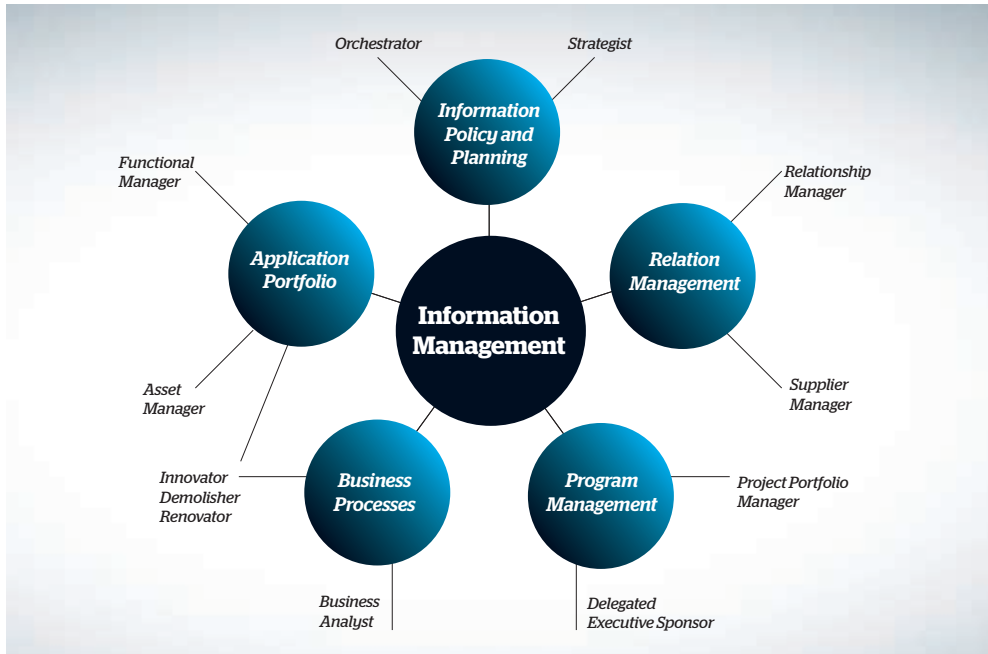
Orchestrator

Strategist

Information Policy and Planning

Functional Manager

Relationship Manager

Application Portfolio

Relation Management

Information Management

Asset Manager

Supplier Manager

Innovator
Demolisher
Renovator

Business Processes

Program Management

Project Portfolio Manager

Business Analyst

Delegated Executive Sponsor